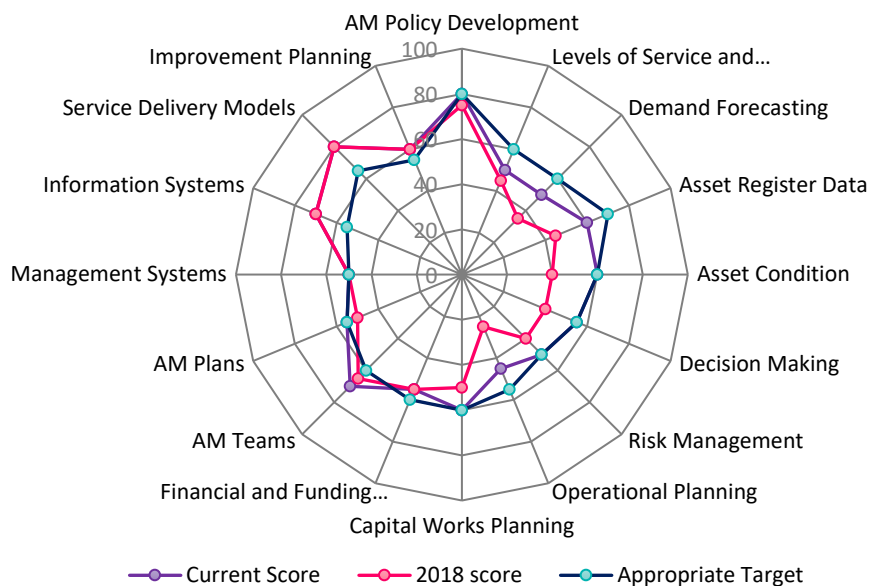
AM Policy Development
Levels of Service and…
Demand Forecasting
Asset Register Data
Asset Condition
Decision Making
Risk Management
Operational Planning
Capital Works Planning
Financial and Funding…
AM Teams
AM Plans
Management Systems
Information Systems
Service Delivery Models
Improvement Planning

100
80
60
40
20
0

Current Score
2018 score
Appropriate Target